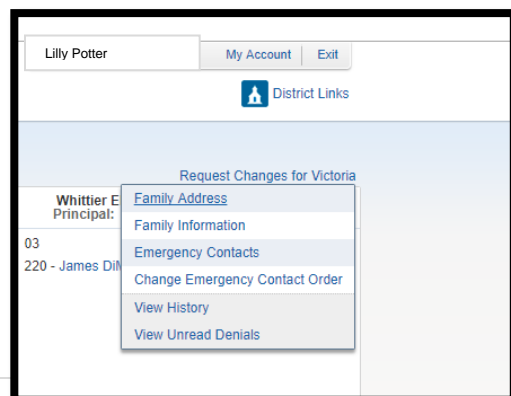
Lilly Potter

My Account | Exit

District Links

Request Changes for Victoria

Whittier E
Principal:

03
220 - James DiN

Family Address
Family Information
Emergency Contacts
Change Emergency Contact Order
View History
View Unread Denials